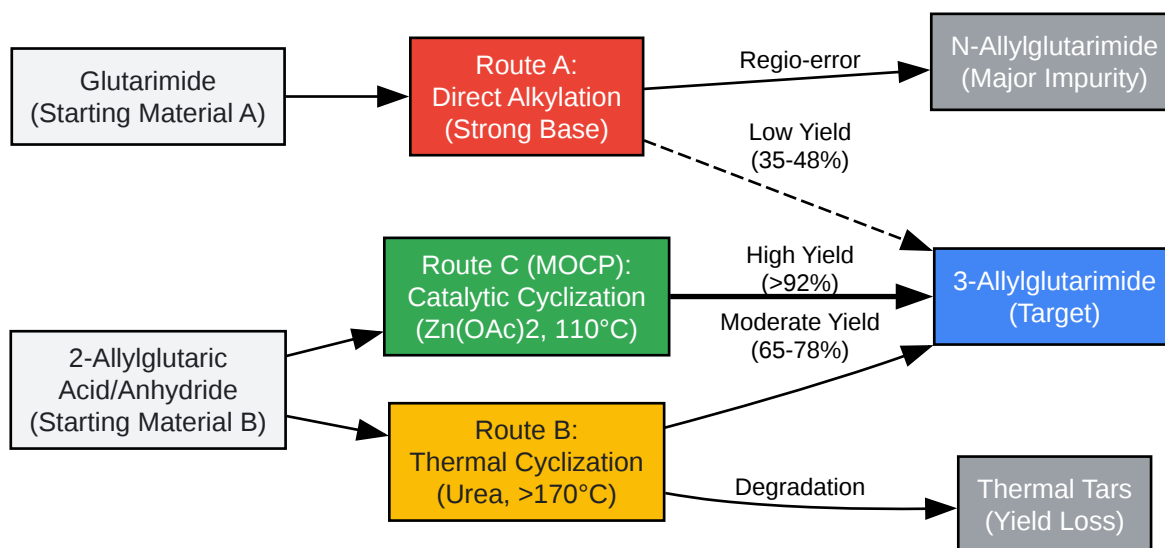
Glutarimide
(Starting Material A)

Route A:
Direct Alkylation
(Strong Base)

Regio-error

N-Allylglutarimide
(Major Impurity)

Low Yield
(35-48%)

Route C (MOCP):
Catalytic Cyclization
(Zn(OAc)2, 110°C)

High Yield
(>92%)

3-Allylglutarimide
(Target)

Moderate Yield
(65-78%)

2-Allylglutaric
Acid/Anhydride
(Starting Material B)

Route B:
Thermal Cyclization
(Urea, >170°C)

Degradation

Thermal Tars
(Yield Loss)